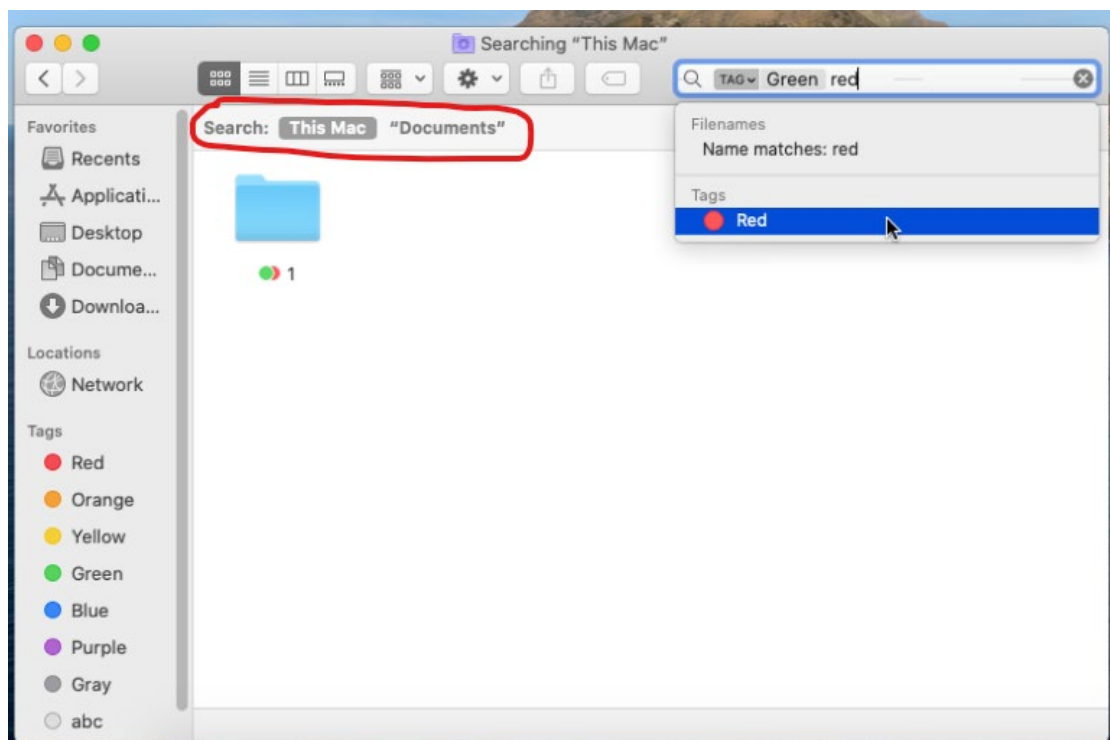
Searching "This Mac"

TAG Green red

Filenames
Name matches: red

Tags
Red

Search: This Mac "Documents"

1

Favorites
Recents
Applicati...
Desktop
Docume...
Downloa...

Locations
Network

Tags
Red
Orange
Yellow
Green
Blue
Purple
Gray
abc